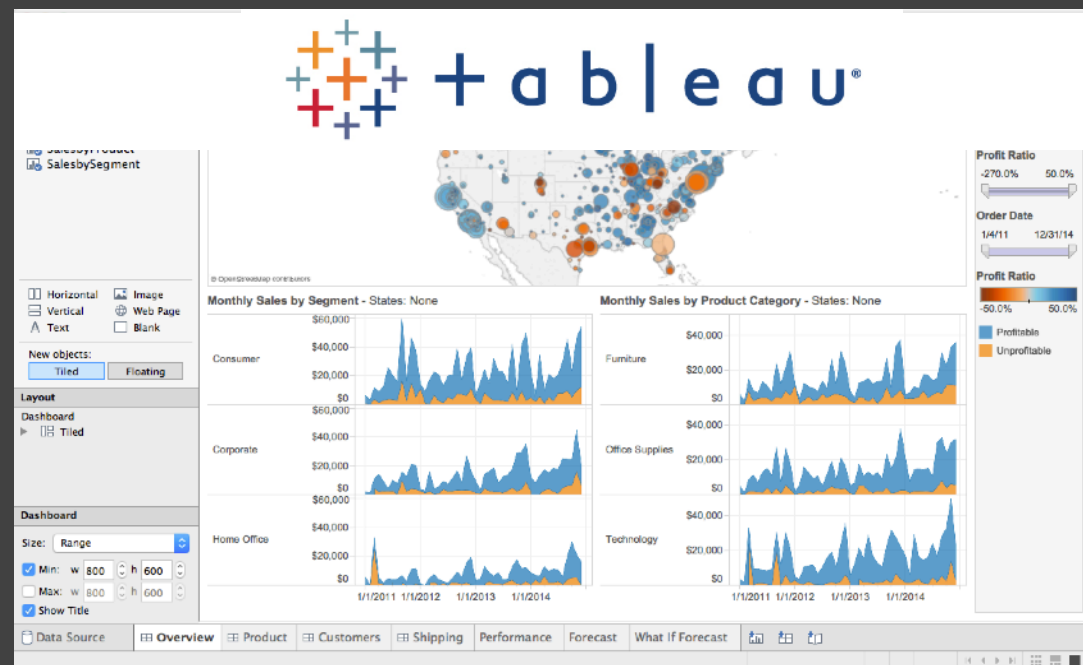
+ a b | e a u®

SalesbyProduct
SalesbySegment

© OpenStreetMap contributors

Profit Ratio
-270.0% 50.0%

Order Date
1/4/11 12/31/14

Profit Ratio
-50.0% 50.0%
Profitable
Unprofitable

Horizontal Image
Vertical Web Page
Text Blank

New objects:
Tiled Floating

Layout
Dashboard
Tiled

Dashboard
Size: Range
Min: w 800 h 600
Max: w 800 h 600
Show Title

Monthly Sales by Segment - States: None

Consumer
$60,000
$40,000
$20,000
$0

Corporate
$60,000
$40,000
$20,000
$0

Home Office
$60,000
$40,000
$20,000
$0

1/1/2011 1/1/2012 1/1/2013 1/1/2014

Monthly Sales by Product Category - States: None

Furniture
$40,000
$20,000
$0

Office Supplies
$40,000
$20,000
$0

Technology
$40,000
$20,000
$0

1/1/2011 1/1/2012 1/1/2013 1/1/2014

Data Source | Overview | Product | Customers | Shipping | Performance | Forecast | What If Forecast